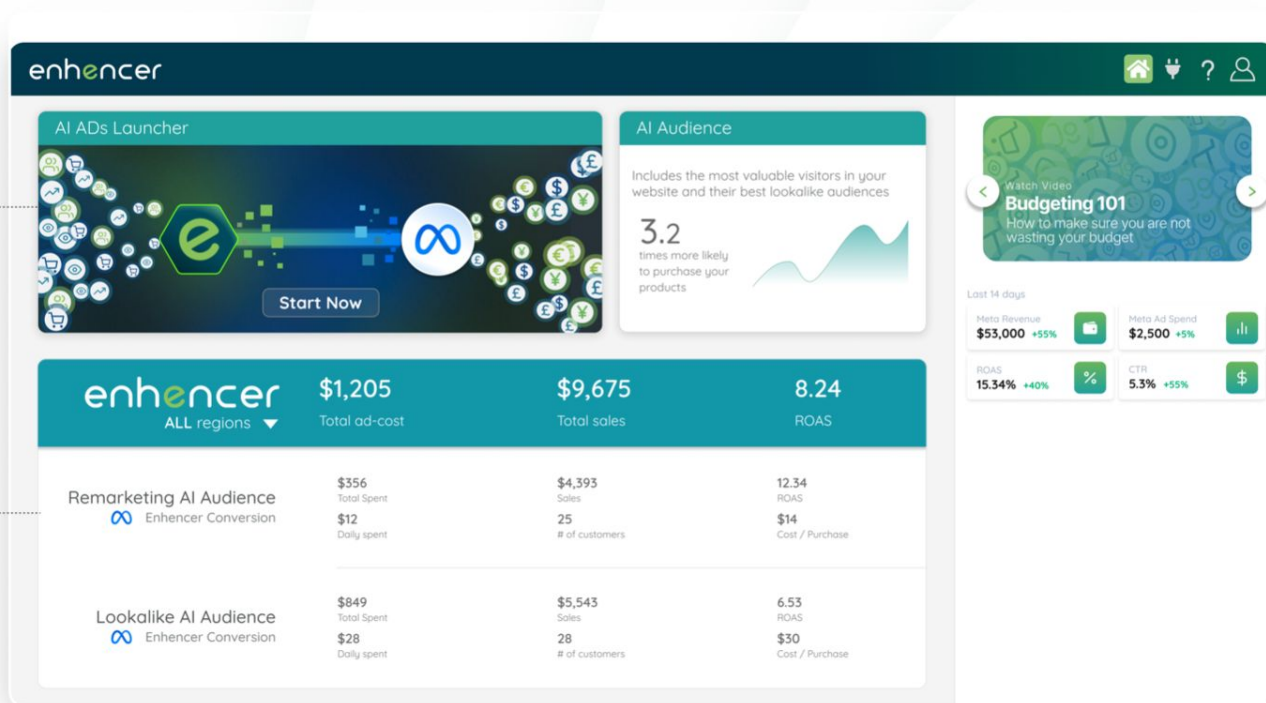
enhencer

AI ADs Launcher

Start Now

AI Audience

Includes the most valuable visitors in your website and their best lookalike audiences

3.2
times more likely to purchase your products

Watch Video
Budgeting 101
How to make sure you are not wasting your budget

Last 14 days

Meta Revenue
$53,000 +55%

Meta Ad Spend
$2,500 +5%

ROAS
15.34% +40%

CTR
5.3% +55%

enhencer
ALL regions

$1,205
Total ad-cost

$9,675
Total sales

8.24
ROAS

Remarketing AI Audience
Enhencer Conversion

$356
Total Spent
$12
Daily spent

$4,393
Sales
25
# of customers

12.34
ROAS
$14
Cost / Purchase

Lookalike AI Audience
Enhencer Conversion

$849
Total Spent
$28
Daily spent

$5,543
Sales
28
# of customers

6.53
ROAS
$30
Cost / Purchase